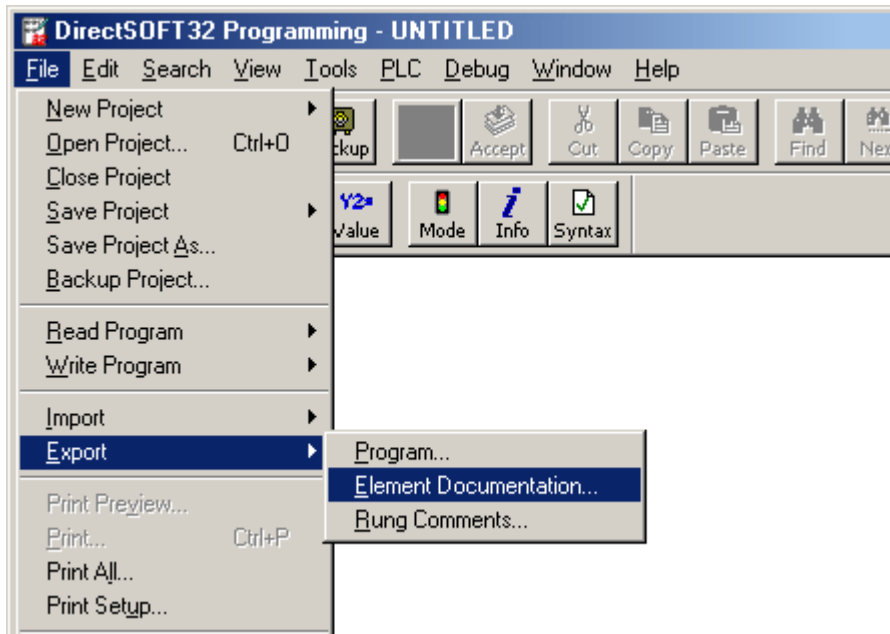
DirectSOFT32 Programming - UNTITLED

File Edit Search View Tools PLC Debug Window Help

New Project
Open Project... Ctrl+O
Close Project
Save Project
Save Project As...
Backup Project...

Read Program
Write Program

Import
Export

Print Preview...
Print... Ctrl+P
Print All...
Print Setup...

ckup Accept Cut Copy Paste Find Nex

Y2= Value Mode Info Syntax

Program...
Element Documentation...
Rung Comments...